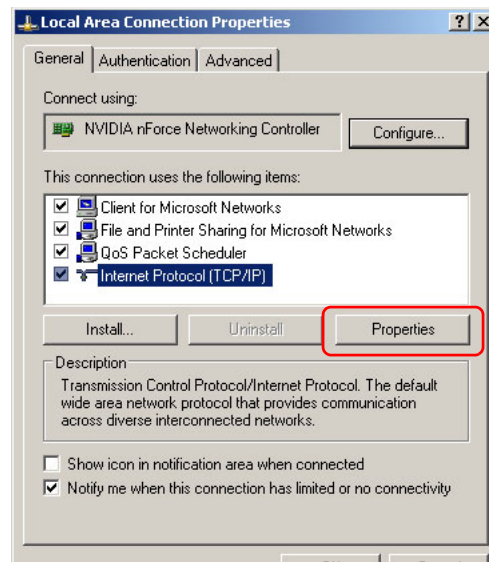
Local Area Connection Properties

?

X

General

Authentication

Advanced

Connect using:

NVIDIA nForce Networking Controller

Configure...

This connection uses the following items:

Client for Microsoft Networks

File and Printer Sharing for Microsoft Networks

QoS Packet Scheduler

Internet Protocol (TCP/IP)

Install...

Uninstall

Properties

Description

Transmission Control Protocol/Internet Protocol. The default wide area network protocol that provides communication across diverse interconnected networks.

Show icon in notification area when connected

Notify me when this connection has limited or no connectivity